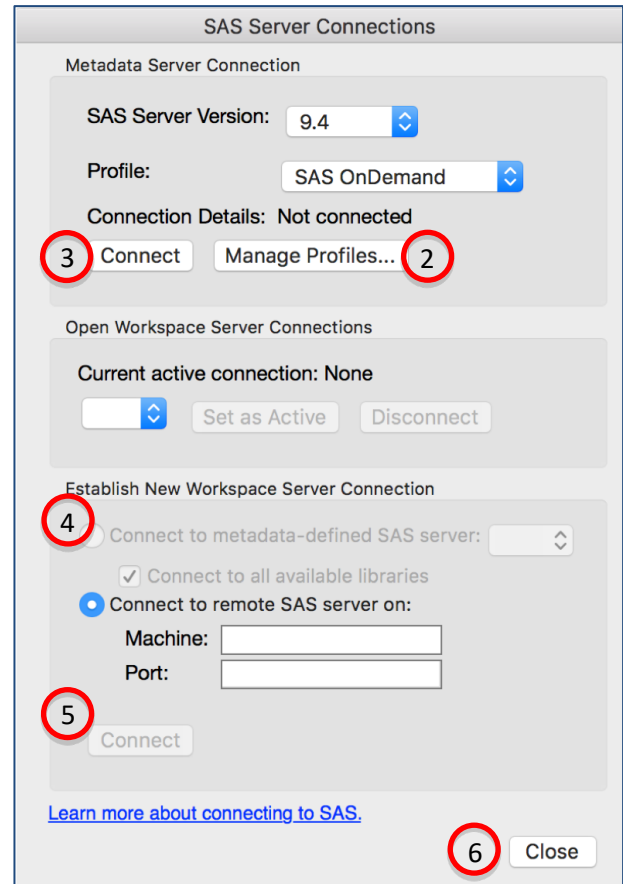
SAS Server Connections

Metadata Server Connection

SAS Server Version: 9.4

Profile: SAS OnDemand

Connection Details: Not connected

3 Connect

Manage Profiles... 2

Open Workspace Server Connections

Current active connection: None

Set as Active

Disconnect

Establish New Workspace Server Connection

4 Connect to metadata-defined SAS server:

Connect to all available libraries

Connect to remote SAS server on:

Machine:

Port:

5 Connect

Learn more about connecting to SAS.

6 Close